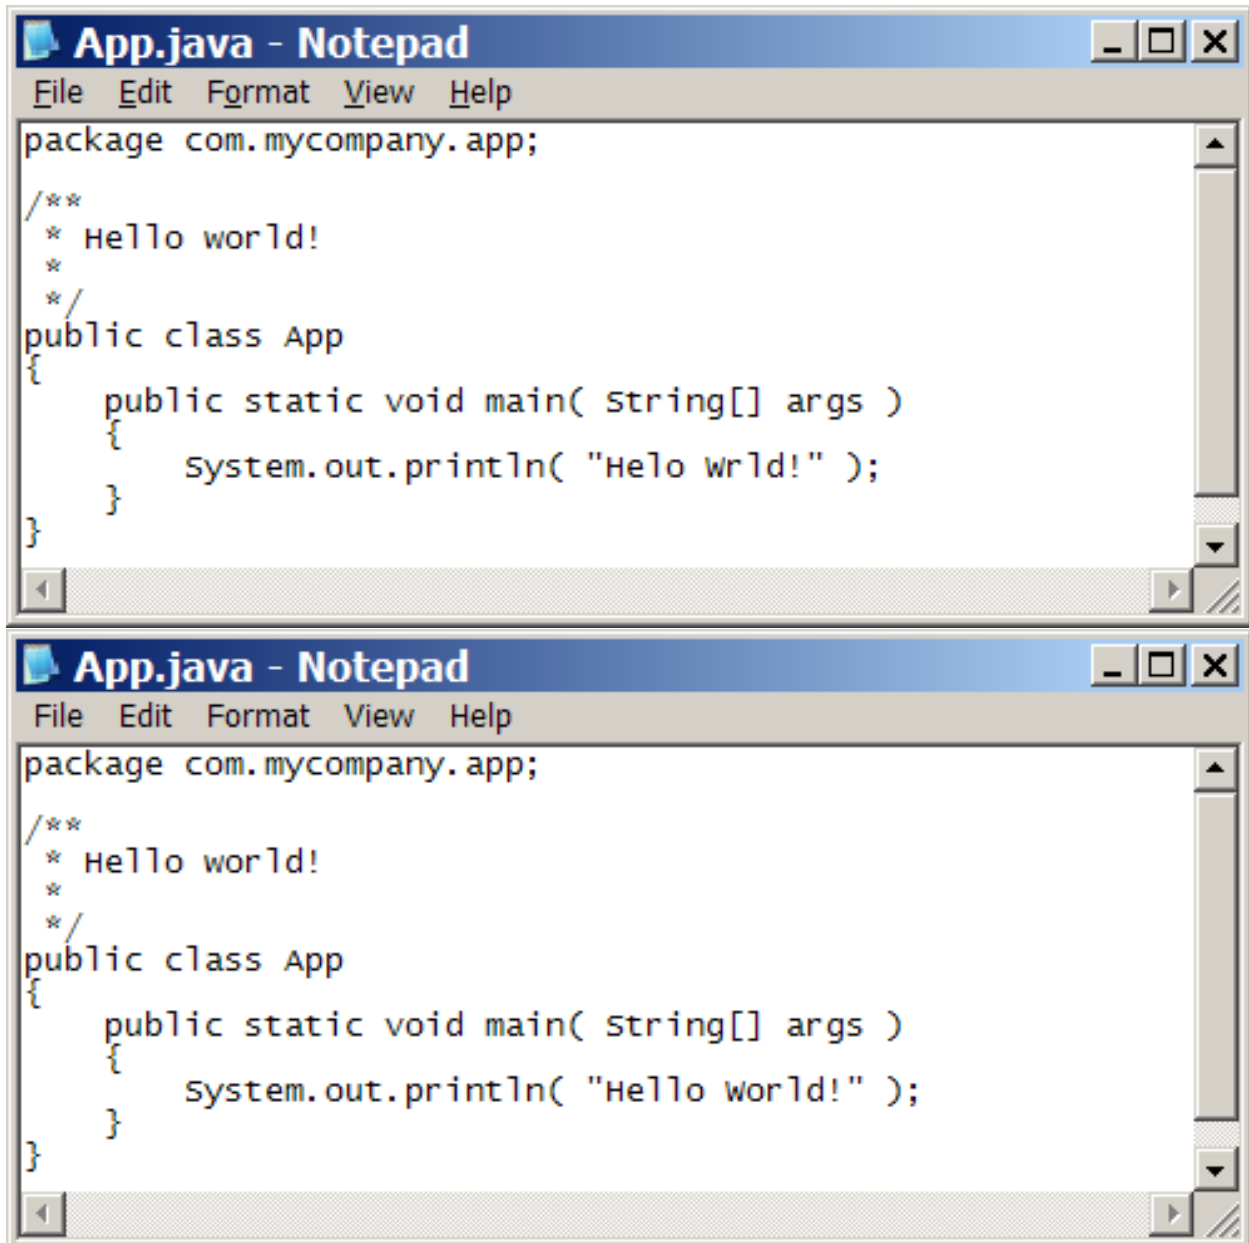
App.java - Notepad

File Edit Format View Help

package com.mycompany.app;

/**
 * Hello world!
 *
 */
public class App
{
    public static void main( String[] args )
    {
        System.out.println( "Helo Wrld!" );
    }
}

App.java - Notepad

File Edit Format View Help

package com.mycompany.app;

/**
 * Hello world!
 *
 */
public class App
{
    public static void main( String[] args )
    {
        System.out.println( "Hello World!" );
    }
}